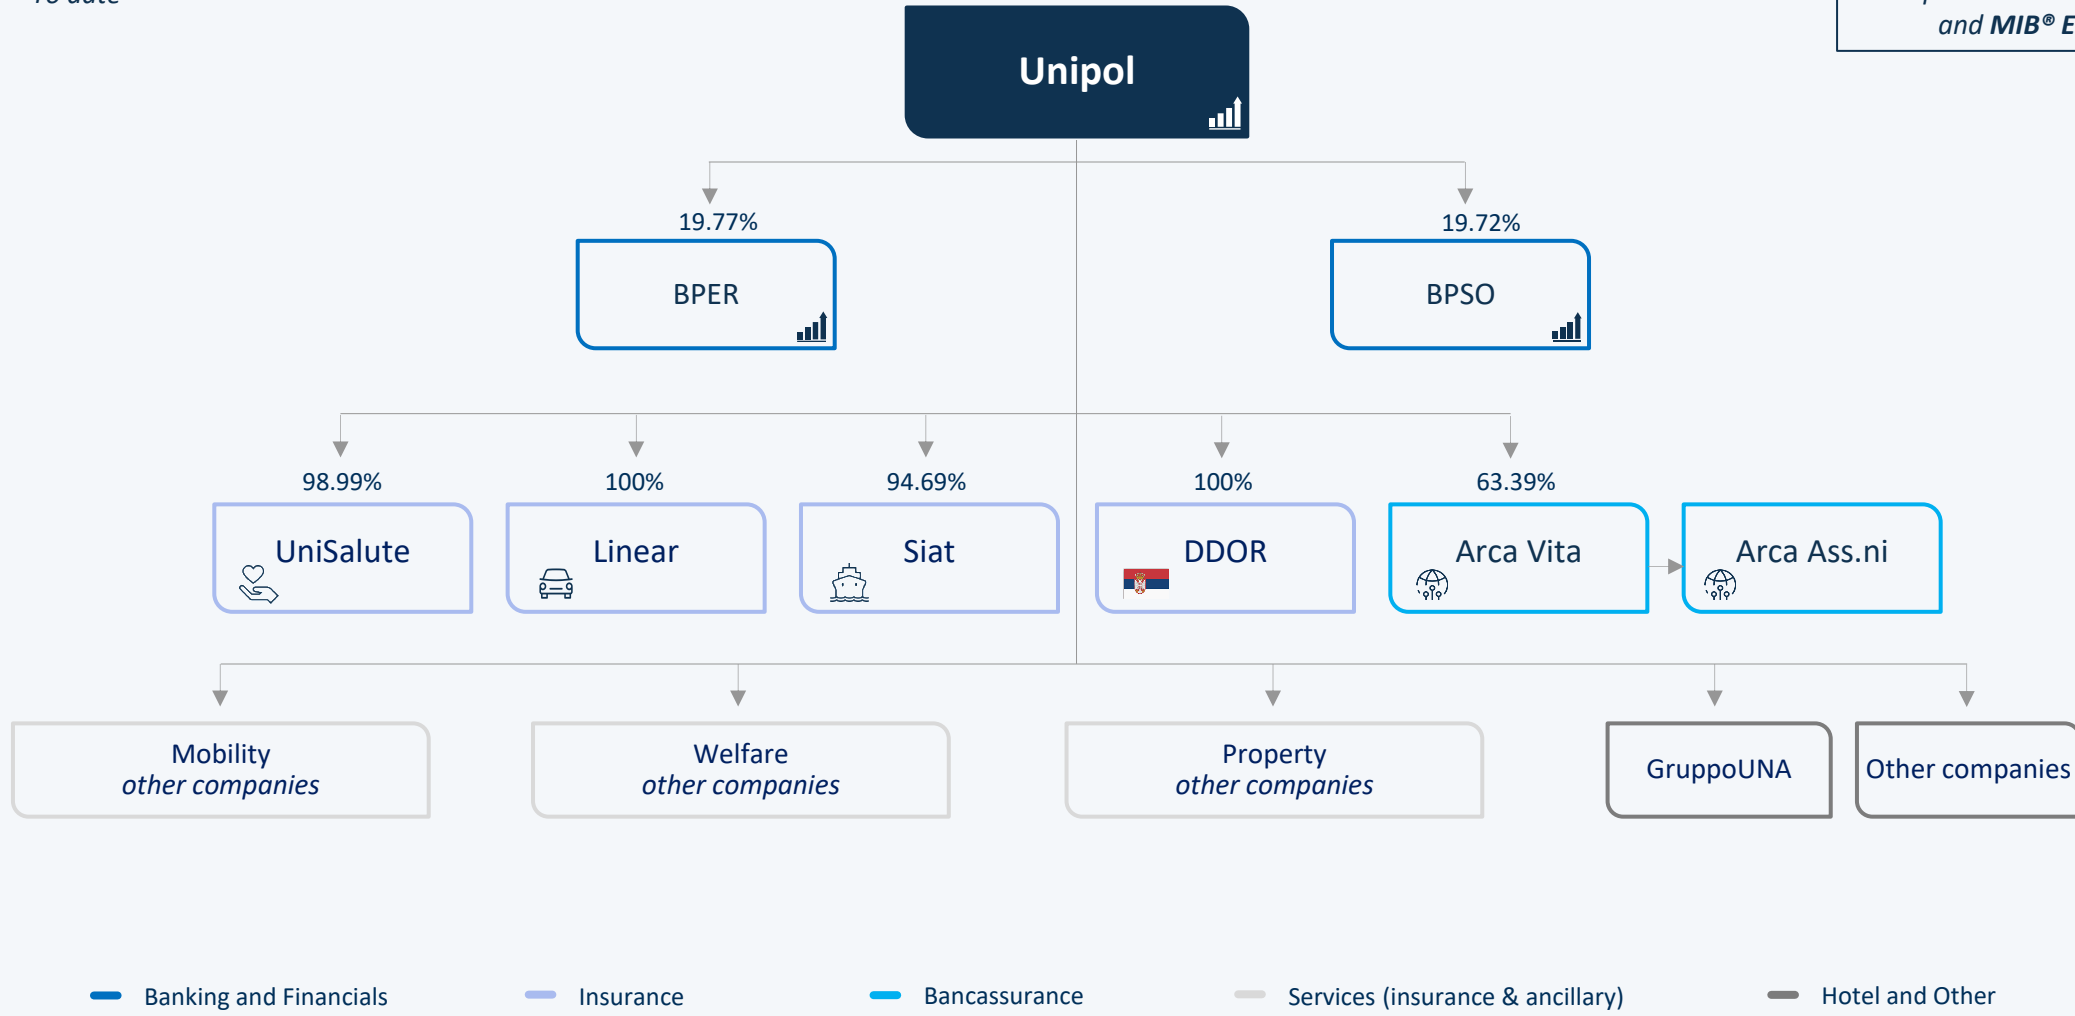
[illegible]

and MIB® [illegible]

Unipol

19.77%

BPER

19.72%

BPSO

98.99%

UniSalute

100%

Linear

94.69%

Siat

100%

DDOR

63.39%

Arca Vita

Arca Ass.ni

Mobility
*other companies*

Welfare
*other companies*

Property
*other companies*

GruppoUNA

Other companies

Banking and Financials

Insurance

Bancassurance

Services (insurance & ancillary)

Hotel and Other